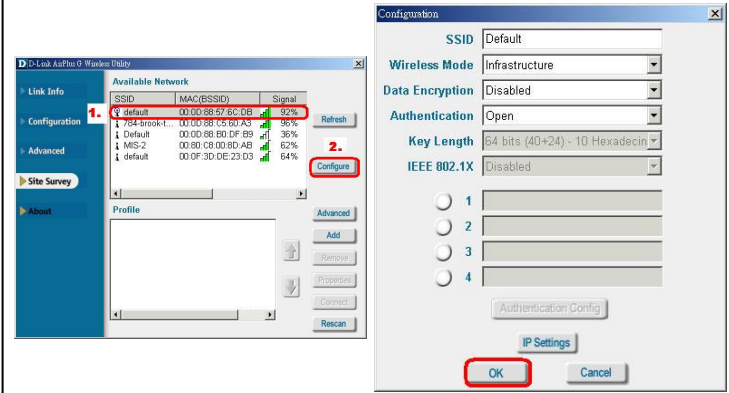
D-Link AirPlus G Wireless Utility

Link Info
Configuration
Advanced
Site Survey
About

Available Network

| SSID | MAC(BSSID) | Signal |
|---|---|---|
| default | 00:0D:88:57:6C:DB | 92% |
| 784-brook-t... | 00:0D:88:C5:60:A3 | 96% |
| Default | 00:0D:88:B0:DF:B9 | 36% |
| MIS-2 | 00:80:C8:00:8D:AB | 62% |
| default | 00:0F:3D:DE:23:D3 | 64% |

1.
2.

Refresh
Configure

Profile

Advanced
Add
Remove
Properties
Connect
Rescan

Configuration

SSID Default
Wireless Mode Infrastructure
Data Encryption Disabled
Authentication Open
Key Length 64 bits (40+24) - 10 Hexadecin
IEEE 802.1X Disabled

1
2
3
4

Authentication Config

IP Settings

OK
Cancel